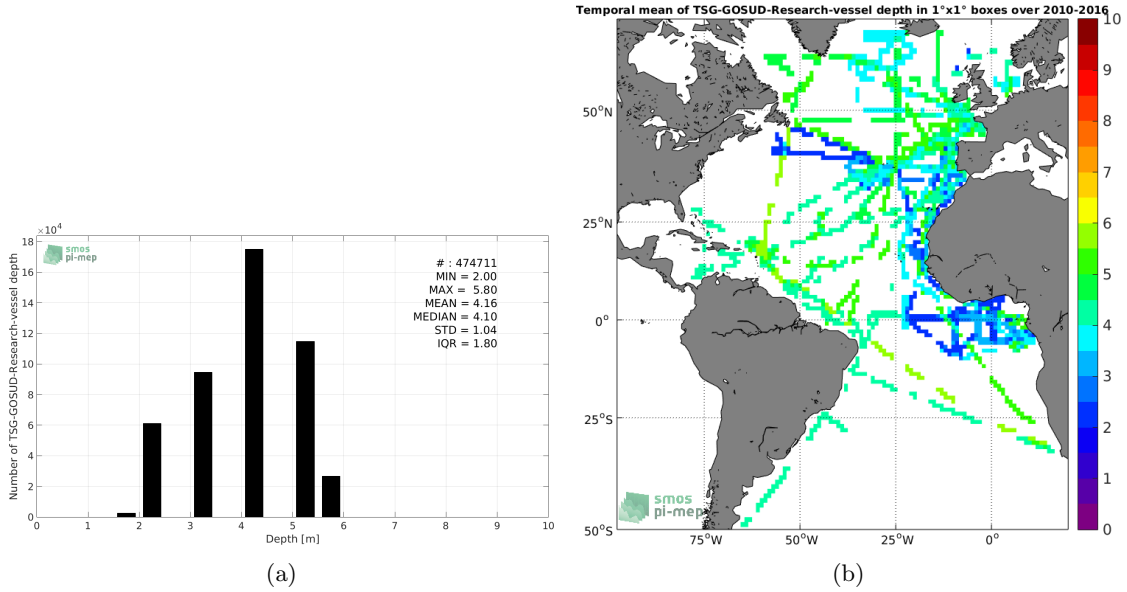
$\times10^4$

18
16
14
12
10
8
6
4
2
0

Number of TSG-GOSUD-Research-vessel depth

smos
pi-mep

# : 474711
MIN = 2.00
MAX = 5.80
MEAN = 4.16
MEDIAN = 4.10
STD = 1.04
IQR = 1.80

0 1 2 3 4 5 6 7 8 9 10

Depth [m]

(a)

Temporal mean of TSG-GOSUD-Research-vessel depth in 1°x1° boxes over 2010-2016

50°N
25°N
0°
25°S
50°S

75°W 50°W 25°W 0°

smos
pi-mep

10
9
8
7
6
5
4
3
2
1
0

(b)